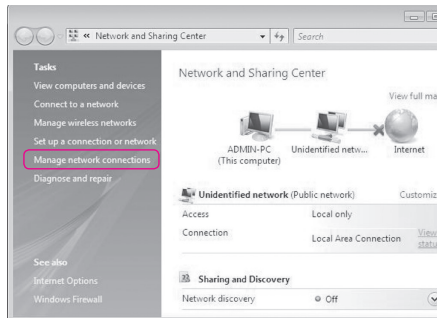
« Network and Sharing Center

Search

Tasks

View computers and devices

Connect to a network

Manage wireless networks

Set up a connection or network

Manage network connections

Diagnose and repair

See also

Internet Options

Windows Firewall

Network and Sharing Center

View full ma

ADMIN-PC (This computer)

Unidentified netw...

Internet

Unidentified network (Public network)

Customiz

| Access | Local only | |
|---|---|---|
| Connection | Local Area Connection | View statu |

Sharing and Discovery

| Network discovery | Off |
|---|---|